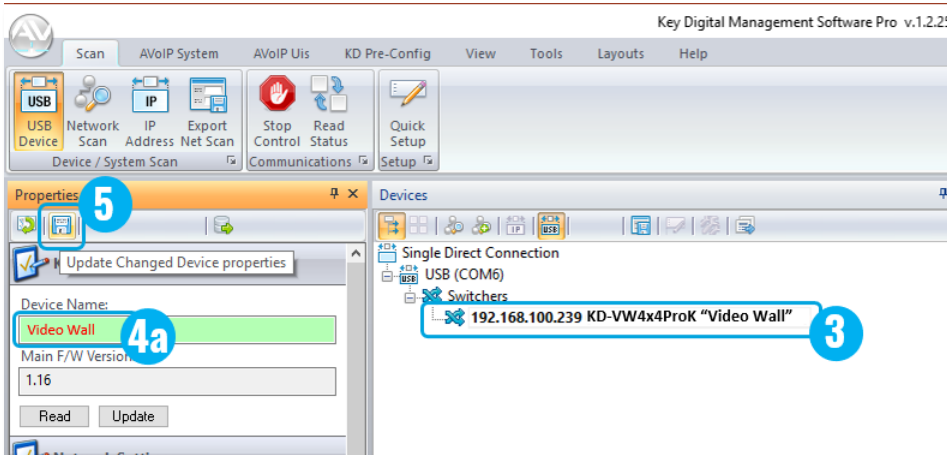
Key Digital Management Software Pro v.1.2.2

Scan AVoIP System AVoIP Uis KD Pre-Config View Tools Layouts Help

USB USB Device Network Scan IP IP Address Export Net Scan Device / System Scan

Stop Control Read Status Communications

Quick Setup Setup

Properties

5

Update Changed Device properties

Device Name:

Video Wall

4a

Main F/W Version

1.16

Read Update

Devices

Single Direct Connection

USB (COM6)

Switchers

192.168.100.239 KD-VW4x4ProK "Video Wall"

3